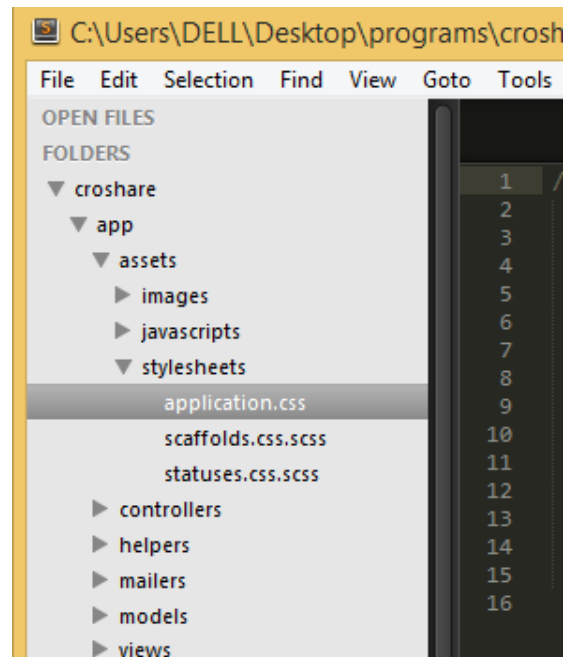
C:\Users\DELL\Desktop\programs\crosh

File Edit Selection Find View Goto Tools

OPEN FILES
FOLDERS
croshare
app
assets
images
javascripts
stylesheets
application.css
scaffolds.css.scss
statuses.css.scss
controllers
helpers
mailers
models
views

1 /
2
3
4
5
6
7
8
9
10
11
12
13
14
15
16